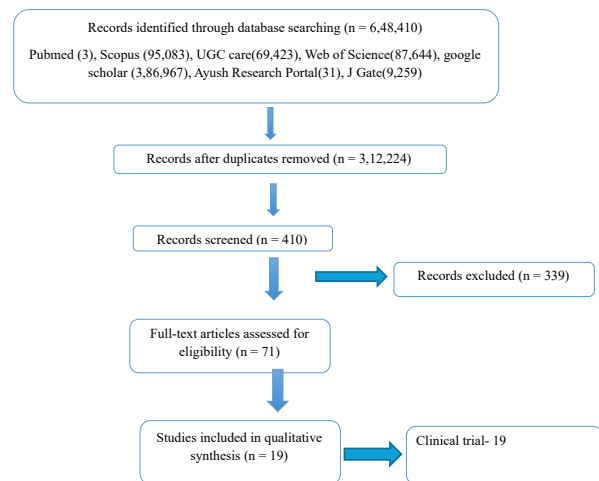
Records identified through database searching (n = 6,48,410)

Pubmed (3), Scopus (95,083), UGC care(69,423), Web of Science(87,644), google scholar (3,86,967), Ayush Research Portal(31), J Gate(9,259)

Records after duplicates removed (n = 3,12,224)

Records screened (n = 410)

Records excluded (n = 339)

Full-text articles assessed for eligibility (n = 71)

Studies included in qualitative synthesis (n = 19)

Clinical trial- 19